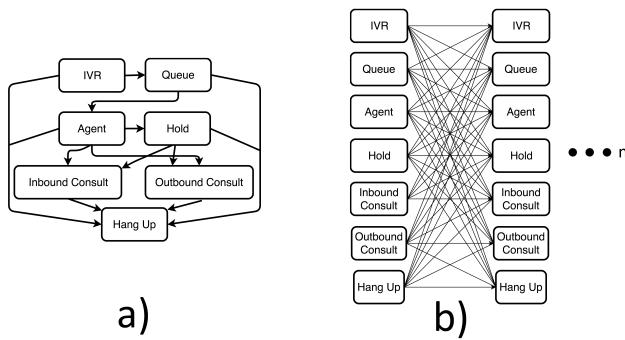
IVR
Queue
Agent
Hold
Inbound Consult
Outbound Consult
Hang Up

a)

IVR
Queue
Agent
Hold
Inbound Consult
Outbound Consult
Hang Up

IVR
Queue
Agent
Hold
Inbound Consult
Outbound Consult
Hang Up

• • • r

b)